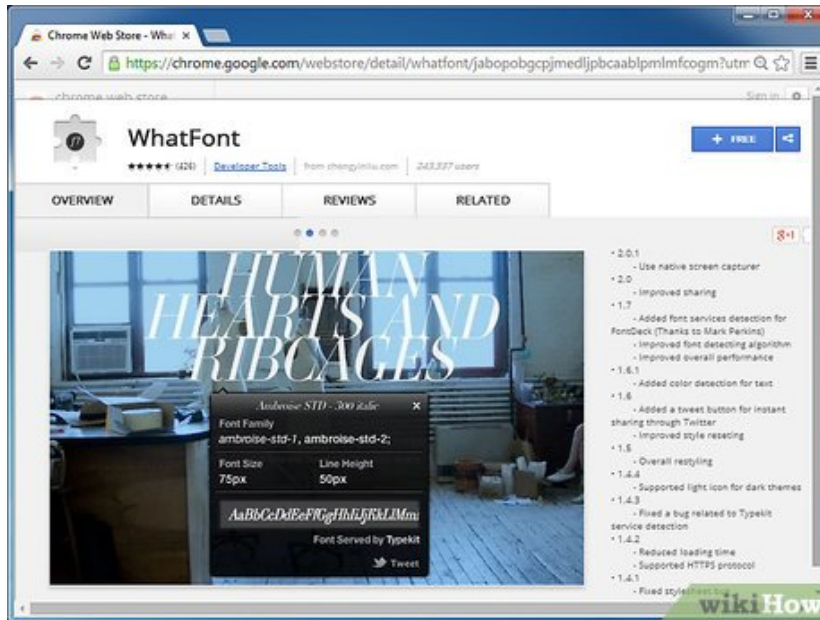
Chrome Web Store - What ×

https://chrome.google.com/webstore/detail/whatfont/jabopobgcpjmedljpbcaablpmlmfcogm?utm

chrome web store

Sign in

WhatFont

★★★★★ (426) Developer Tools from chengyinliu.com 243,337 users

+ FREE

OVERVIEW DETAILS REVIEWS RELATED

g+1

HUMAN HEARTS AND RIBCAGES

Ambroise STD - 300 italic ×

Font Family
ambroise-std-1, ambroise-std-2;

Font Size
75px

Line Height
50px

AaBbCcDdEeFfGgHhIiJjKkLlMm

Font Served by Typekit

Tweet

• 2.0.1
- Use native screen capturer
• 2.0
- Improved sharing
• 1.7
- Added font services detection for FontDeck (Thanks to Mark Perkins)
- Improved font detecting algorithm
- Improved overall performance
• 1.6.1
- Added color detection for text
• 1.6
- Added a tweet button for instant sharing through Twitter
- Improved style reseting
• 1.5
- Overall restyling
• 1.4.4
- Supported light icon for dark themes
• 1.4.3
- Fixed a bug related to Typekit service detection
• 1.4.2
- Reduced loading time
- Supported HTTPS protocol
• 1.4.1
- Fixed style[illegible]

wikiHow